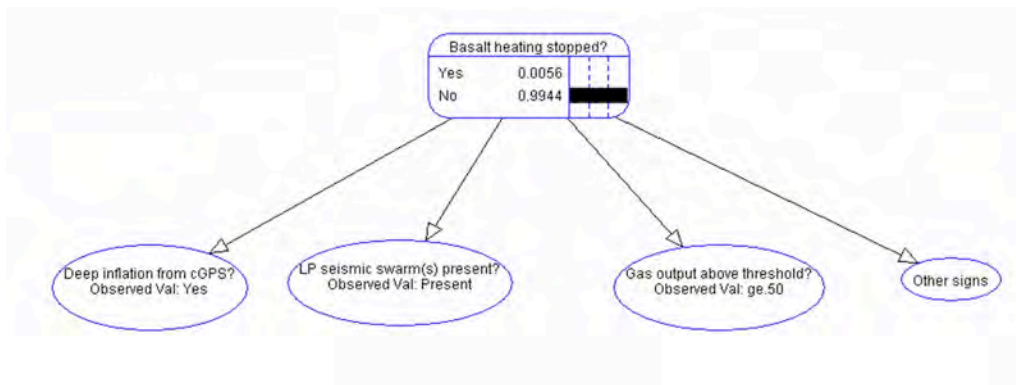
Basalt heating stopped?

| | |
|---|---|
| Yes | 0.0056 |
| No | 0.9944 |

Deep inflation from cGPS?
Observed Val: Yes

LP seismic swarm(s) present?
Observed Val: Present

Gas output above threshold?
Observed Val: ge.50

Other signs